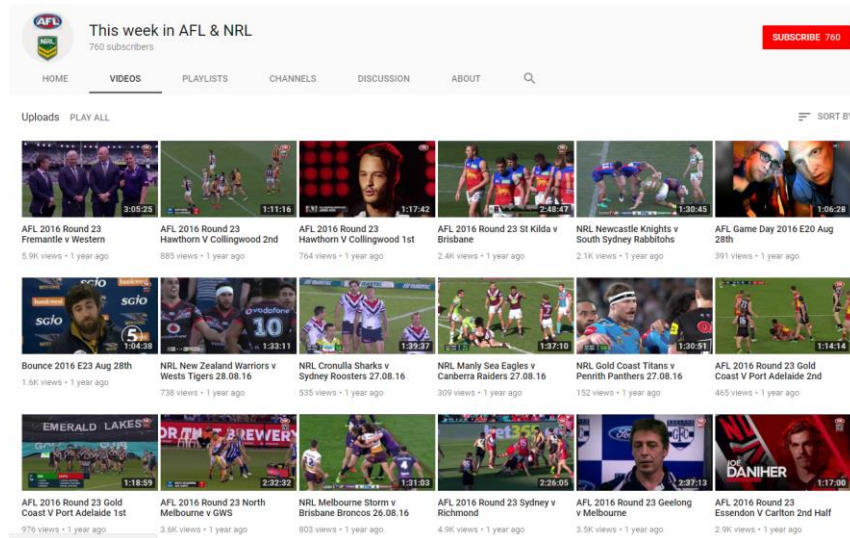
AFL
NRL
This week in AFL & NRL
760 subscribers
SUBSCRIBE 760

HOME VIDEOS PLAYLISTS CHANNELS DISCUSSION ABOUT

Uploads PLAY ALL
SORT BY

3:05:25
AFL 2016 Round 23 Fremantle v Western
5.9K views • 1 year ago

1:11:16
AFL 2016 Round 23 Hawthorn V Collingwood 2nd
885 views • 1 year ago

1:17:42
AFL 2016 Round 23 Hawthorn V Collingwood 1st
764 views • 1 year ago

2:48:47
AFL 2016 Round 23 St Kilda v Brisbane
2.4K views • 1 year ago

1:30:45
NRL Newcastle Knights v South Sydney Rabbitohs
2.1K views • 1 year ago

1:06:28
AFL Game Day 2016 E20 Aug 28th
391 views • 1 year ago

1:04:38
Bounce 2016 E23 Aug 28th
1.6K views • 1 year ago

1:33:11
NRL New Zealand Warriors v Wests Tigers 28.08.16
738 views • 1 year ago

1:39:37
NRL Cronulla Sharks v Sydney Roosters 27.08.16
535 views • 1 year ago

1:37:10
NRL Manly Sea Eagles v Canberra Raiders 27.08.16
309 views • 1 year ago

1:30:51
NRL Gold Coast Titans v Penrith Panthers 27.08.16
152 views • 1 year ago

1:14:14
AFL 2016 Round 23 Gold Coast V Port Adelaide 2nd
465 views • 1 year ago

EMERALD LAKES
1:18:59
AFL 2016 Round 23 Gold Coast V Port Adelaide 1st
976 views • 1 year ago

BREWER
2:32:32
AFL 2016 Round 23 North Melbourne v GWS
3.6K views • 1 year ago

1:31:03
NRL Melbourne Storm v Brisbane Broncos 26.08.16
803 views • 1 year ago

2:26:05
AFL 2016 Round 23 Sydney v Richmond
4.9K views • 1 year ago

2:37:13
AFL 2016 Round 23 Geelong v Melbourne
3.5K views • 1 year ago

JOE DANIHER
1:17:00
AFL 2016 Round 23 Essendon V Carlton 2nd Half
2.9K views • 1 year ago